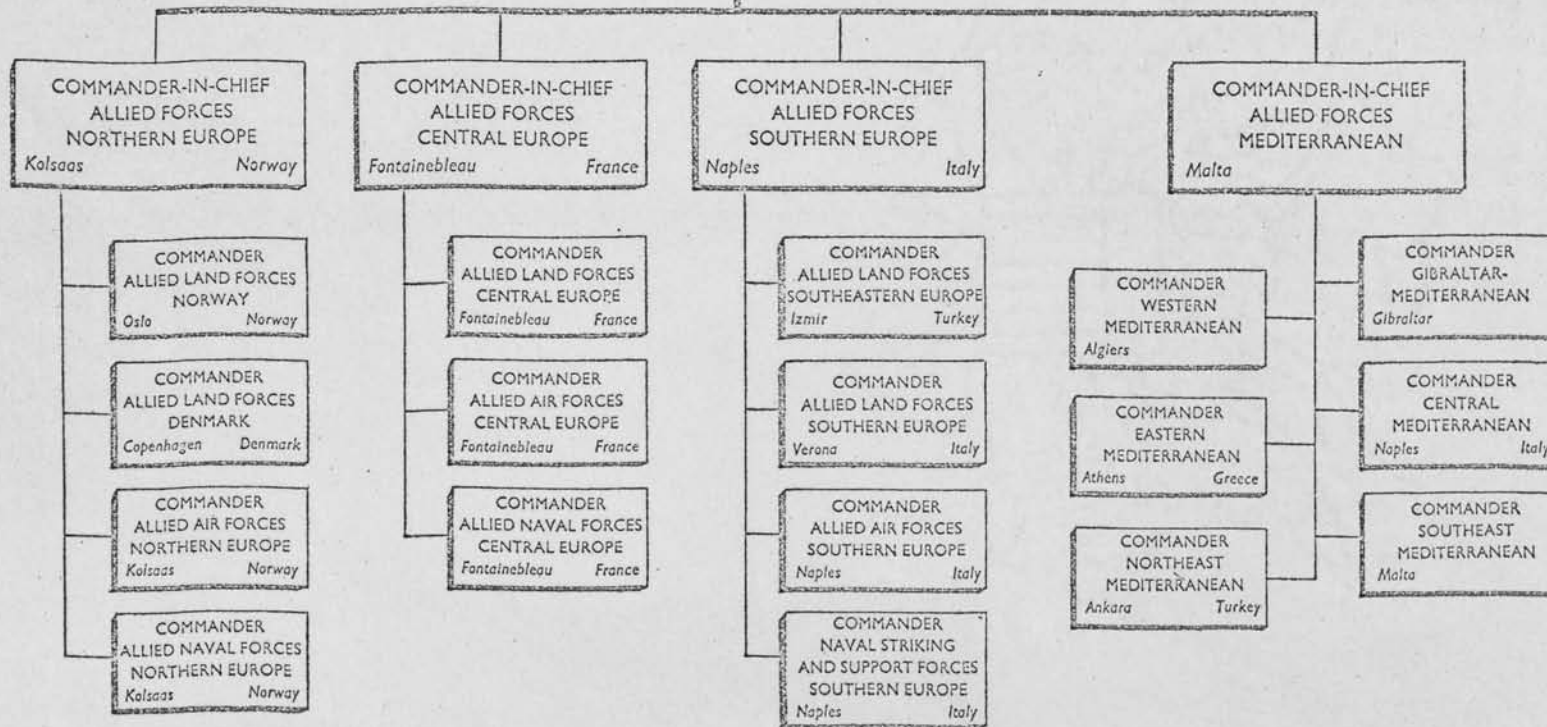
COMMANDER-IN-CHIEF
ALLIED FORCES
NORTHERN EUROPE
Kolsaas Norway

COMMANDER
ALLIED LAND FORCES
NORWAY
Oslo Norway

COMMANDER
ALLIED LAND FORCES
DENMARK
Copenhagen Denmark

COMMANDER
ALLIED AIR FORCES
NORTHERN EUROPE
Kolsaas Norway

COMMANDER
ALLIED NAVAL FORCES
NORTHERN EUROPE
Kolsaas Norway

COMMANDER-IN-CHIEF
ALLIED FORCES
CENTRAL EUROPE
Fontainebleau France

COMMANDER
ALLIED LAND FORCES
CENTRAL EUROPE
Fontainebleau France

COMMANDER
ALLIED AIR FORCES
CENTRAL EUROPE
Fontainebleau France

COMMANDER
ALLIED NAVAL FORCES
CENTRAL EUROPE
Fontainebleau France

COMMANDER-IN-CHIEF
ALLIED FORCES
SOUTHERN EUROPE
Naples Italy

COMMANDER
ALLIED LAND FORCES
SOUTHEASTERN EUROPE
Izmir Turkey

COMMANDER
ALLIED LAND FORCES
SOUTHERN EUROPE
Verona Italy

COMMANDER
ALLIED AIR FORCES
SOUTHERN EUROPE
Naples Italy

COMMANDER
NAVAL STRIKING
AND SUPPORT FORCES
SOUTHERN EUROPE
Naples Italy

COMMANDER-IN-CHIEF
ALLIED FORCES
MEDITERRANEAN
Malta

COMMANDER
WESTERN
MEDITERRANEAN
Algiers

COMMANDER
EASTERN
MEDITERRANEAN
Athens Greece

COMMANDER
NORTHEAST
MEDITERRANEAN
Ankara Turkey

COMMANDER
GIBRALTAR-
MEDITERRANEAN
Gibraltar

COMMANDER
CENTRAL
MEDITERRANEAN
Naples Italy

COMMANDER
SOUTHEAST
MEDITERRANEAN
Malta